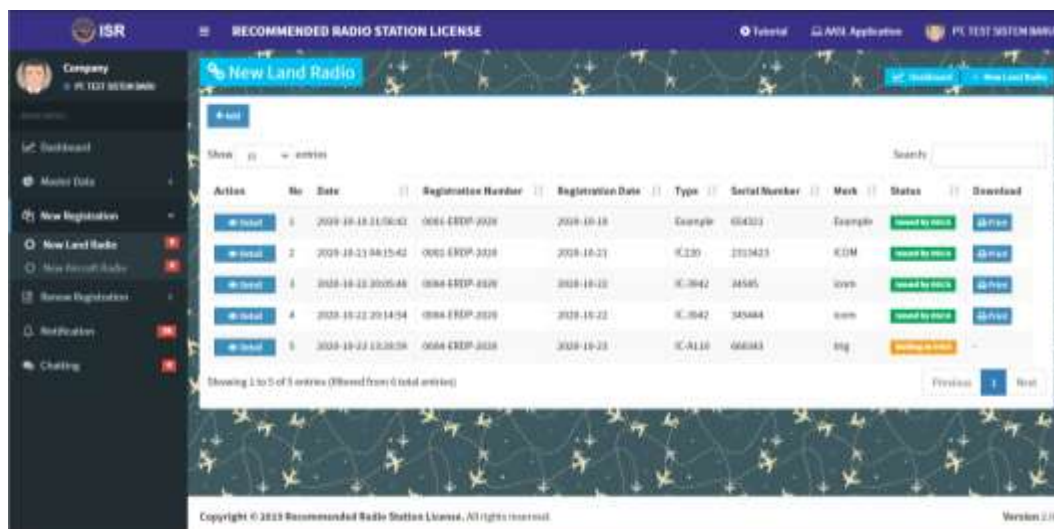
ISR

RECOMMENDED RADIO STATION LICENSE

Tutorial  AIOL Application  PT. TEST SISTEM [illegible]

Company
PT. TEST SISTEM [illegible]

Dashboard
Master Data
New Registration
New Land Radio
New Aircraft Radio
Renew Registration
Notification
Chatting

New Land Radio

Dashboard  New Land Radio

+ Add

Show 10 entries

Search:

| Action | No | Date | Registration Number | Registration Date | Type | Serial Number | Merk | Status | Download |
|---|---|---|---|---|---|---|---|---|---|
| Detail | 1 | 2020-10-10 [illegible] | 0001-ERDP-2020 | 2020-10-10 | Example | 654321 | Example | Issued by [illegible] | Print |
| Detail | 2 | 2020-10-11 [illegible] | 0002-ERDP-2020 | 2020-10-11 | IC230 | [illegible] | ICOM | Issued by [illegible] | Print |
| Detail | 3 | 2020-10-22 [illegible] | 0004-ERDP-2020 | 2020-10-22 | IC-3042 | 34585 | icom | Issued by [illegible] | Print |
| Detail | 4 | 2020-10-22 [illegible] | 0006-ERDP-2020 | 2020-10-22 | IC-3042 | 345444 | icom | Issued by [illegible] | Print |
| Detail | 5 | 2020-10-22 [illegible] | 0008-ERDP-2020 | 2020-10-22 | IC-A110 | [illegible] | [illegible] | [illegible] | - |

Showing 1 to 5 of 5 entries (filtered from 6 total entries)

Previous 1 Next

Copyright © 2019 Recommended Radio Station License. All rights reserved.

Version 2.0